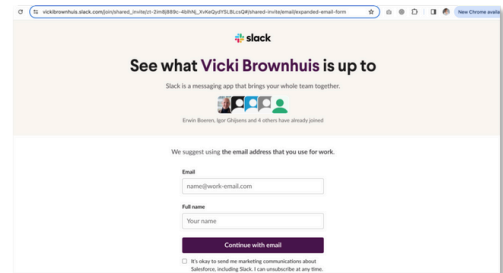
vickibrownhuis.slack.com/join/shared_invite/zt-2mdj893c-4bfMj_XvKeQyjYI5L3LccQ#/shared-invite/email/expanded-email-form

New Chrome available

slack

See what Vicki Brownhuis is up to

Slack is a messaging app that brings your whole team together.

Erwin Boenen, Igor Ghijsens and 4 others have already joined

We suggest using the email address that you use for work.

Email

name@work-email.com

Full name

Your name

Continue with email

It's okay to send me marketing communications about Salesforce, including Slack. I can unsubscribe at any time.